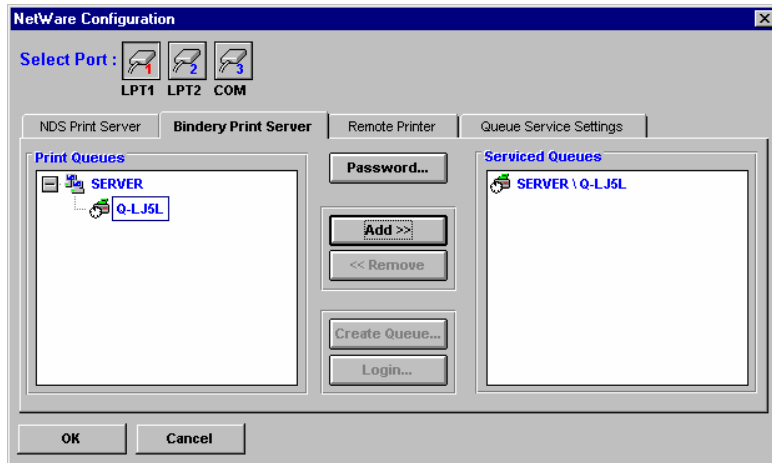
NetWare Configuration

Select Port :

1 2 3

LPT1 LPT2 COM

NDS Print Server | Bindery Print Server | Remote Printer | Queue Service Settings

Print Queues

SERVER

Q-LJ5L

Password...

Add >>

<< Remove

Create Queue...

Login...

Serviced Queues

SERVER \ Q-LJ5L

OK

Cancel